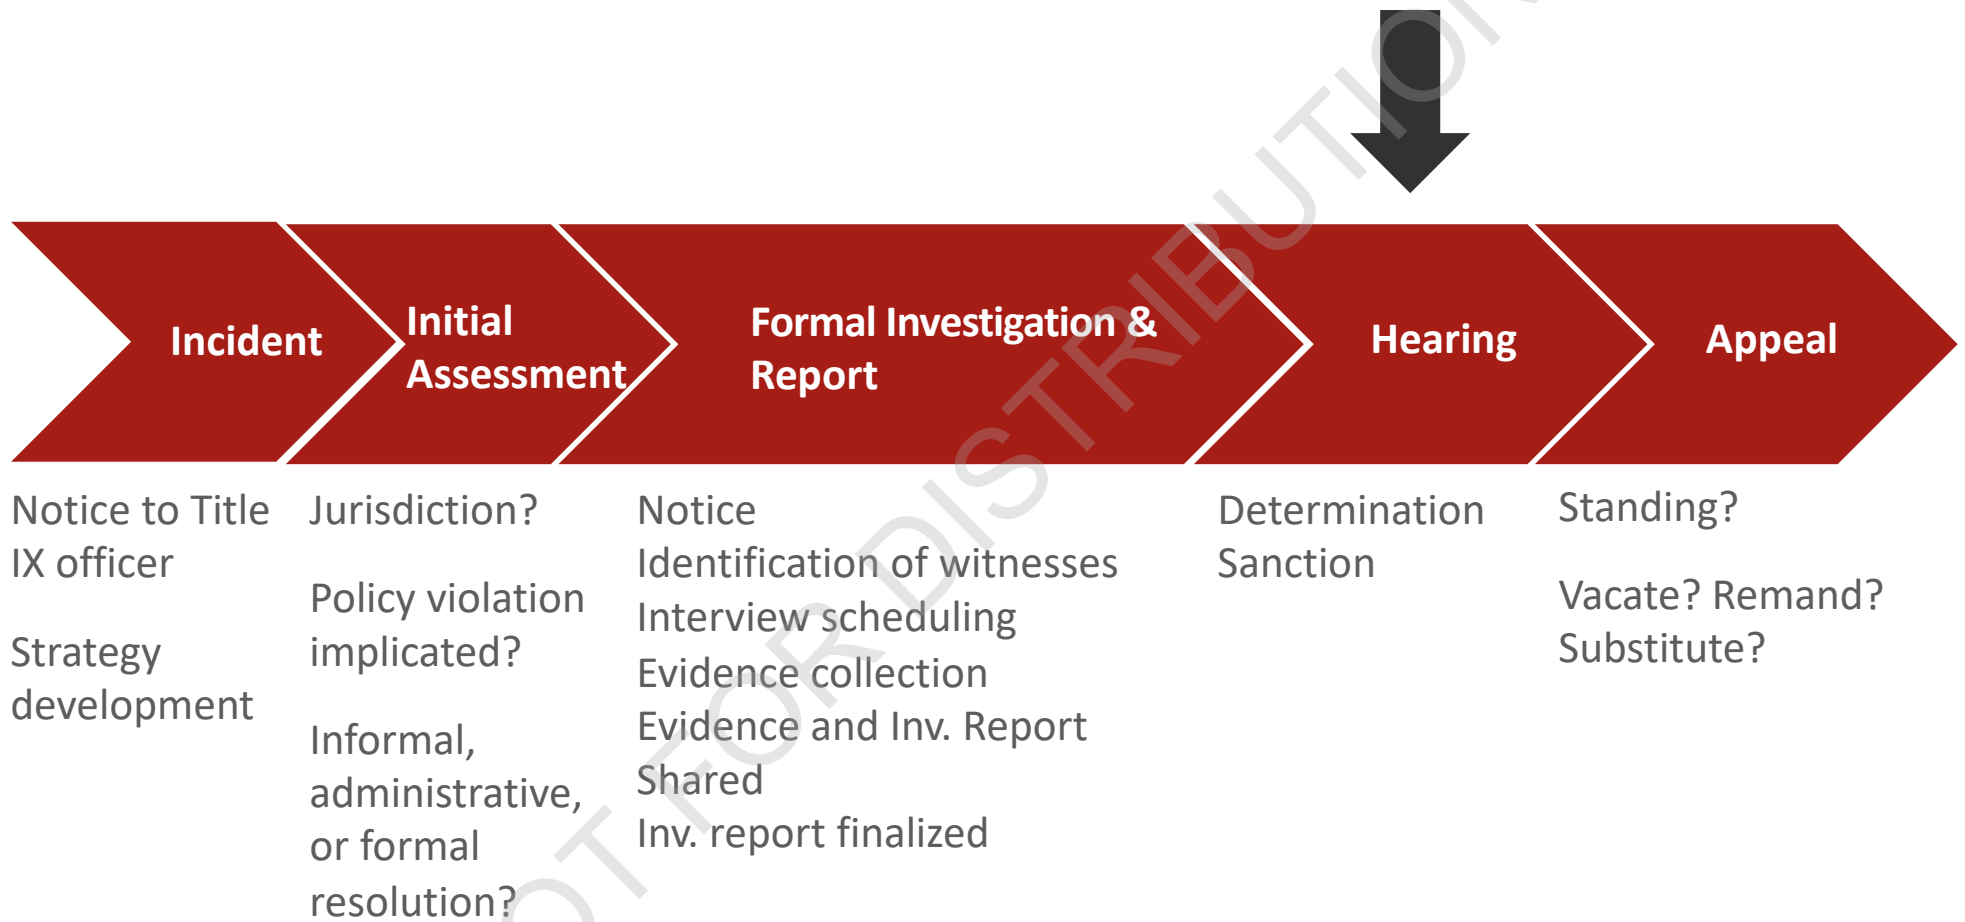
Incident

Initial Assessment

Formal Investigation & Report

Hearing

Appeal

Notice to Title IX officer

Strategy development

Jurisdiction?

Policy violation implicated?

Informal, administrative, or formal resolution?

Notice
Identification of witnesses
Interview scheduling
Evidence collection
Evidence and Inv. Report Shared
Inv. report finalized

Determination
Sanction

Standing?

Vacate? Remand? Substitute?

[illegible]OT FOR DISTRIBUTION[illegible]